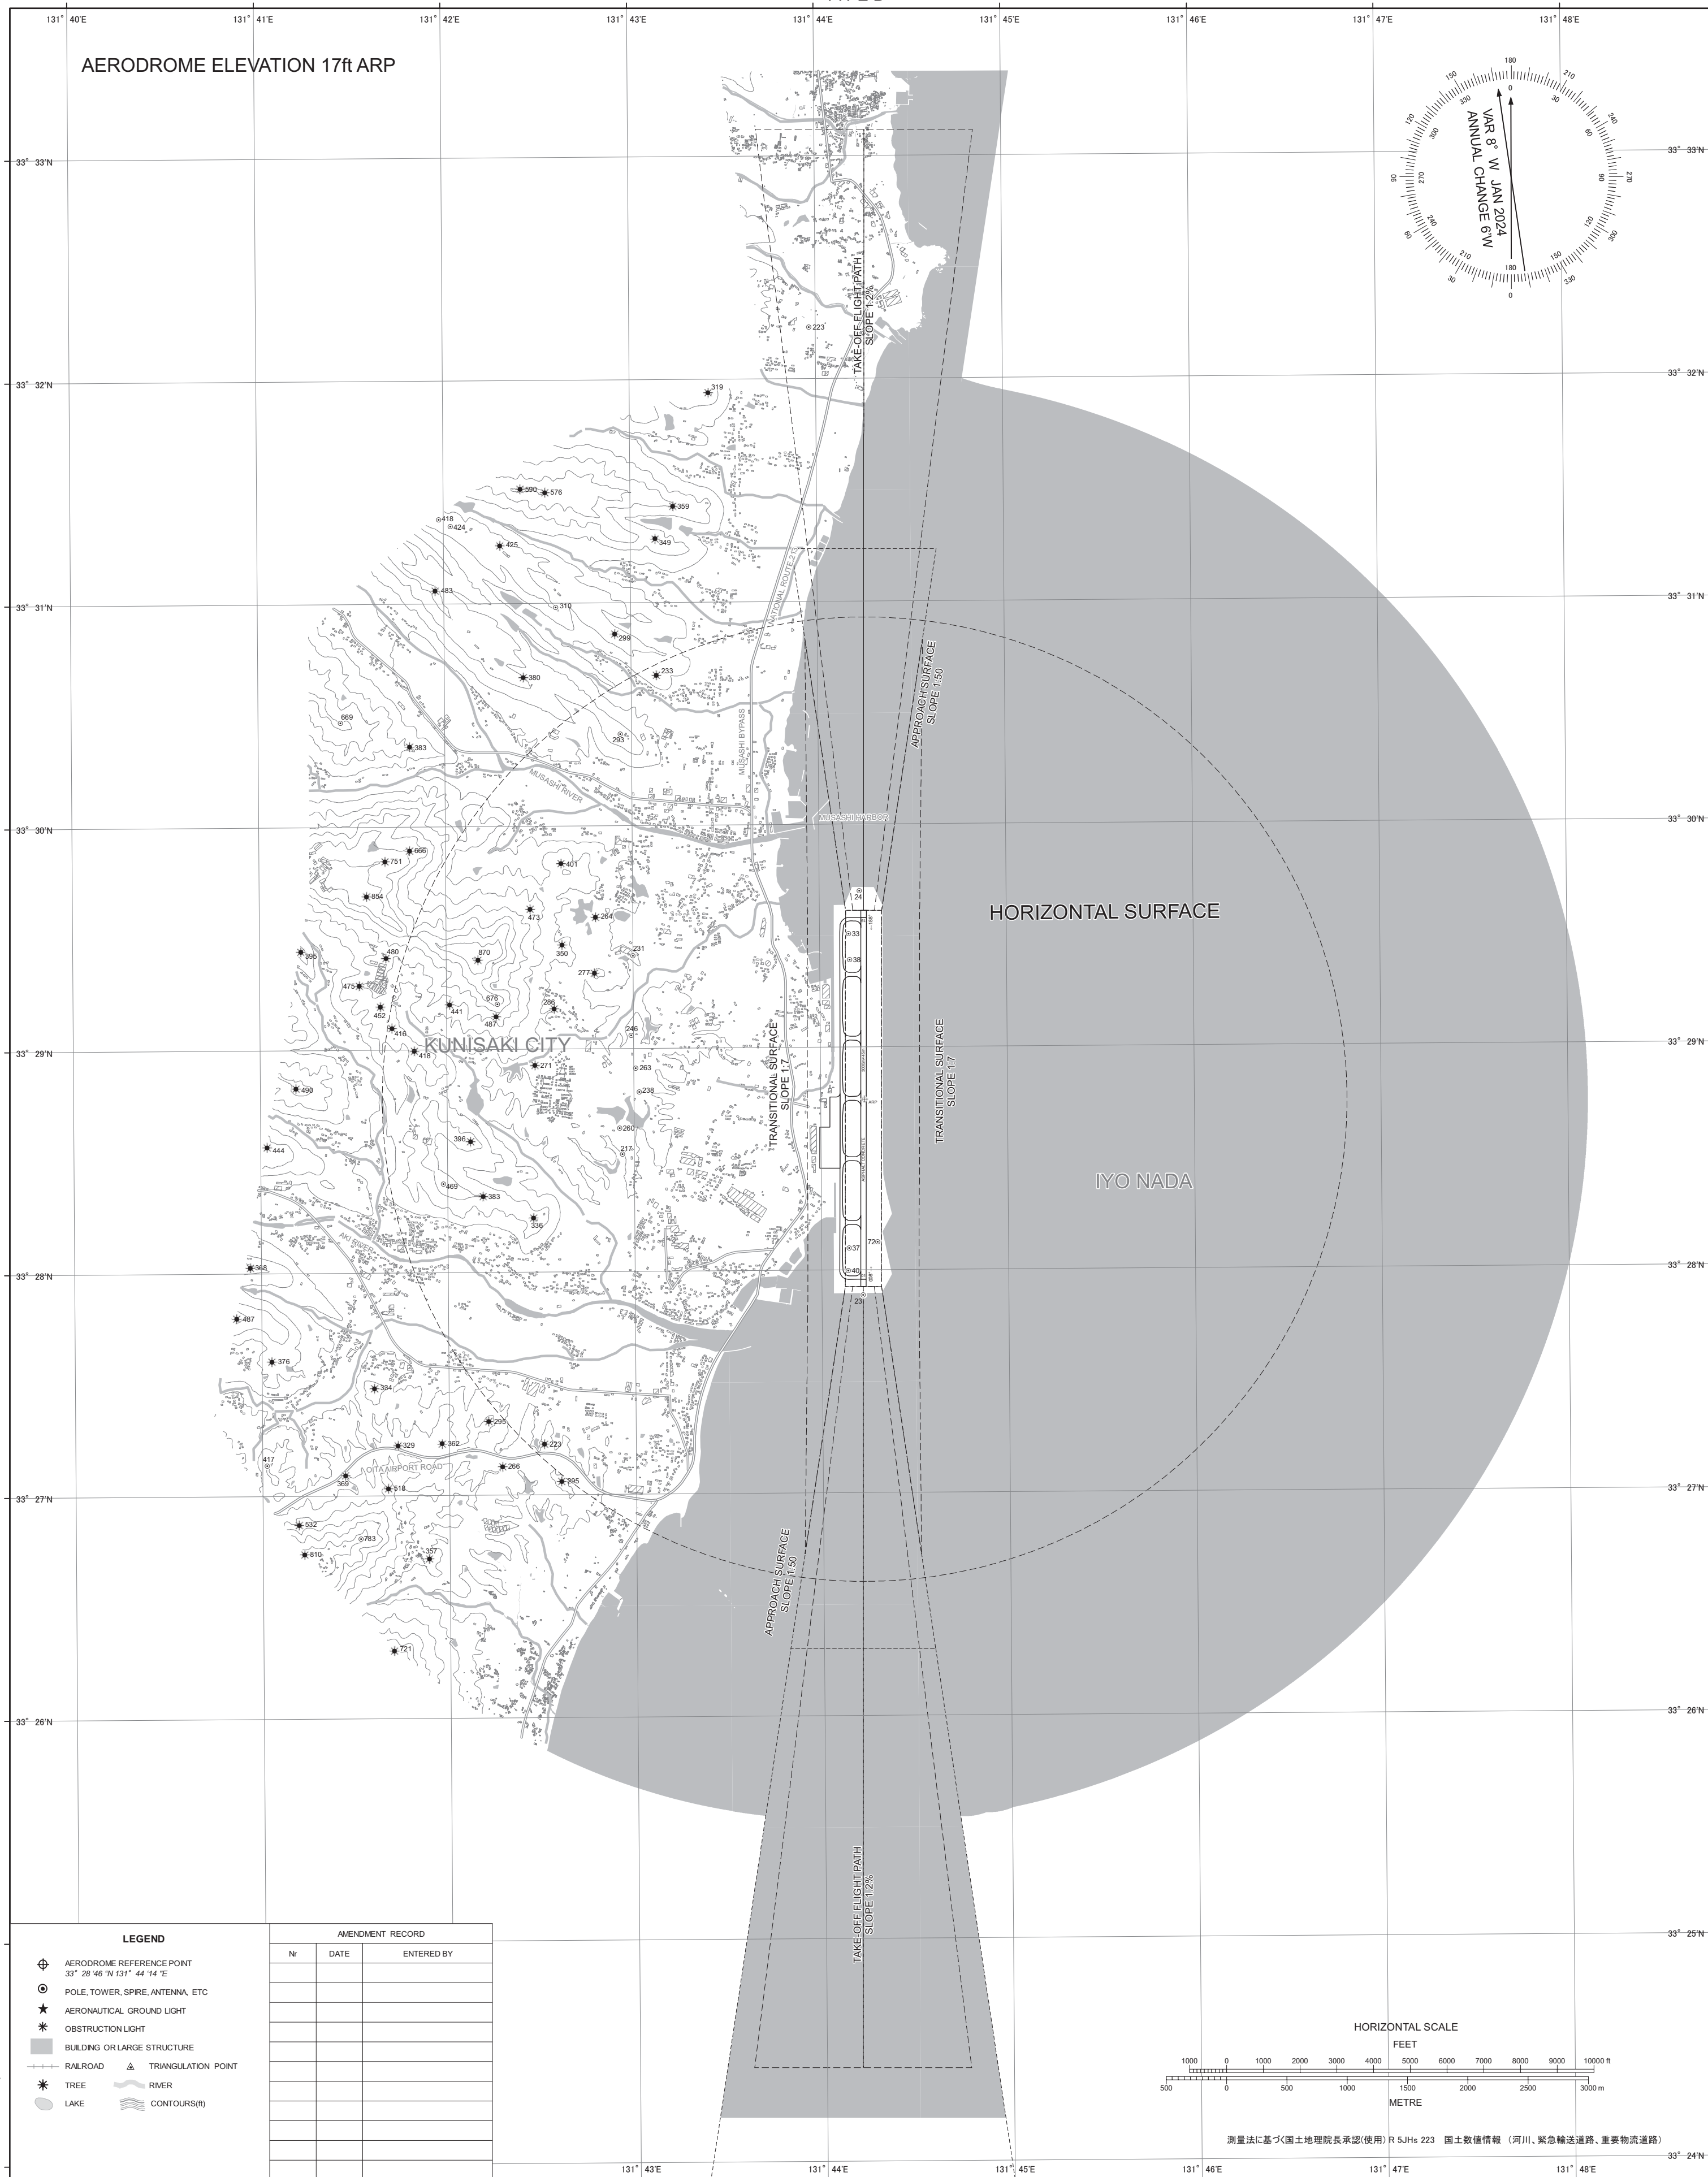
131° 40'E 131° 41'E 131° 42'E 131° 43'E 131° 44'E 131° 45'E 131° 46'E 131° 47'E 131° 48'E

AERODROME ELEVATION 17ft ARP

VAR 8° W JAN 2024
ANNUAL CHANGE 6'W

33° 33'N
33° 32'N
33° 31'N
33° 30'N
33° 29'N
33° 28'N
33° 27'N
33° 26'N
33° 25'N
33° 24'N

TAKE-OFF FLIGHT PATH
SLOPE 1.2%

NATIONAL ROUTE 213

APPROACH SURFACE
SLOPE 1:50

MUSASHI BYPASS

MUSASHI RIVER

MUSASHI HARBOR

HORIZONTAL SURFACE

TRANSITIONAL SURFACE
SLOPE 1:7

TRANSITIONAL SURFACE
SLOPE 1:7

KUNISAKI CITY

IYO NADA

AKI RIVER

OITA AIRPORT ROAD

APPROACH SURFACE
SLOPE 1:50

TAKE-OFF FLIGHT PATH
SLOPE 1.2%

223 319 590 576 359 418 424 425 349 483 310 299 233 380 669 293 383 666 751 401 854 473 264 231 395 480 870 350 277 475 676 286 452 441 487 246 416 418 271 263 450 238 260 396 217 444 469 383 336 24 33 38 37 40 72 23 368 487 376 334 295 329 362 223 417 266 369 516 265 532 783 810 357 721

LEGEND
AERODROME REFERENCE POINT
33° 28'46"N 131° 44'14"E
POLE, TOWER, SPIRE, ANTENNA, ETC
AERONAUTICAL GROUND LIGHT
OBSTRUCTION LIGHT
BUILDING OR LARGE STRUCTURE
RAILROAD
TRIANGULATION POINT
TREE
RIVER
LAKE
CONTOURS(ft)

| AMENDMENT RECORD | | |
|---|---|---|
| Nr | DATE | ENTERED BY |

HORIZONTAL SCALE
FEET
1000 0 1000 2000 3000 4000 5000 6000 7000 8000 9000 10000 ft
500 0 500 1000 1500 2000 2500 3000 m
METRE

測量法に基づく国土地理院長承認(使用) R 5JHs 223　国土数値情報 （河川、緊急輸送道路、重要物流道路）